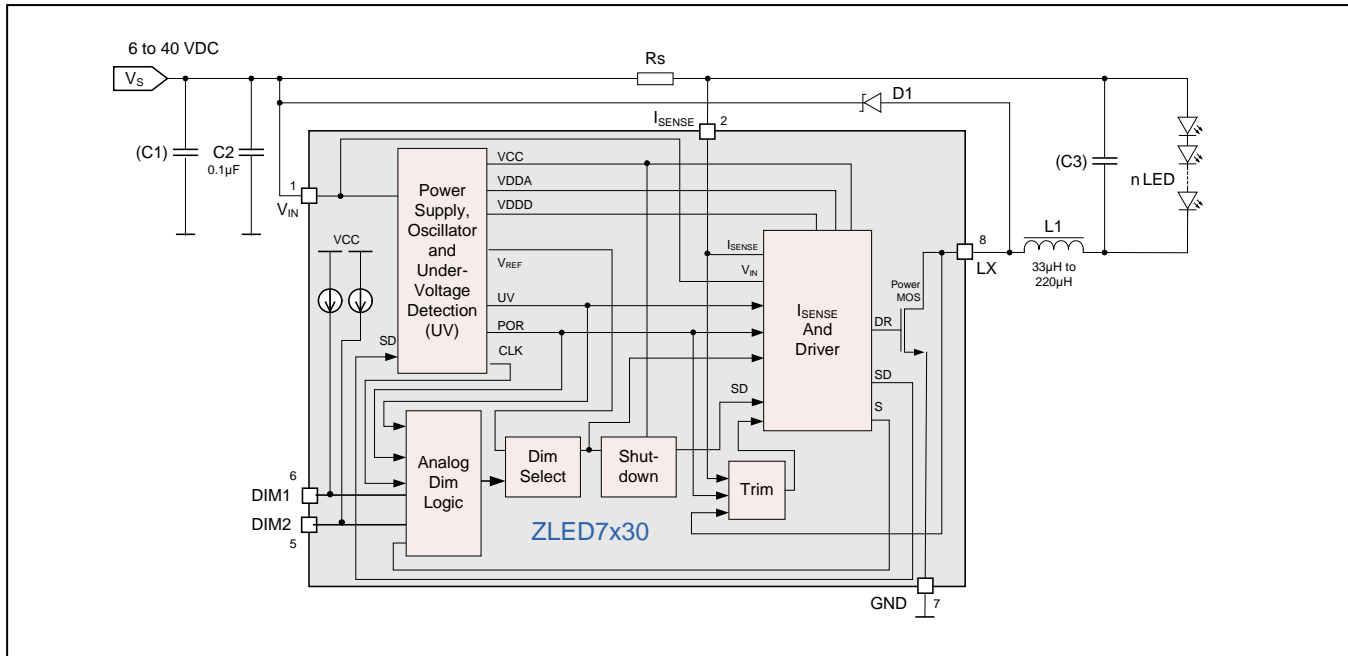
6 to 40 VDC

$V_S$

Rs

D1

$I_{SENSE}$ 2

(C1)

C2
0.1µF

1
$V_{IN}$

VCC

Power Supply, Oscillator and Under-Voltage Detection (UV)

VCC

VDDA

VDDD

$V_{REF}$

UV

POR

CLK

SD

$I_{SENSE}$

$V_{IN}$

$I_{SENSE}$ And Driver

DR

SD

S

Power MOS

8
LX

L1
33µH to 220µH

(C3)

n LED

SD

Analog Dim Logic

Dim Select

Shut-down

Trim

6
DIM1

DIM2
5

ZLED7x30

GND
7